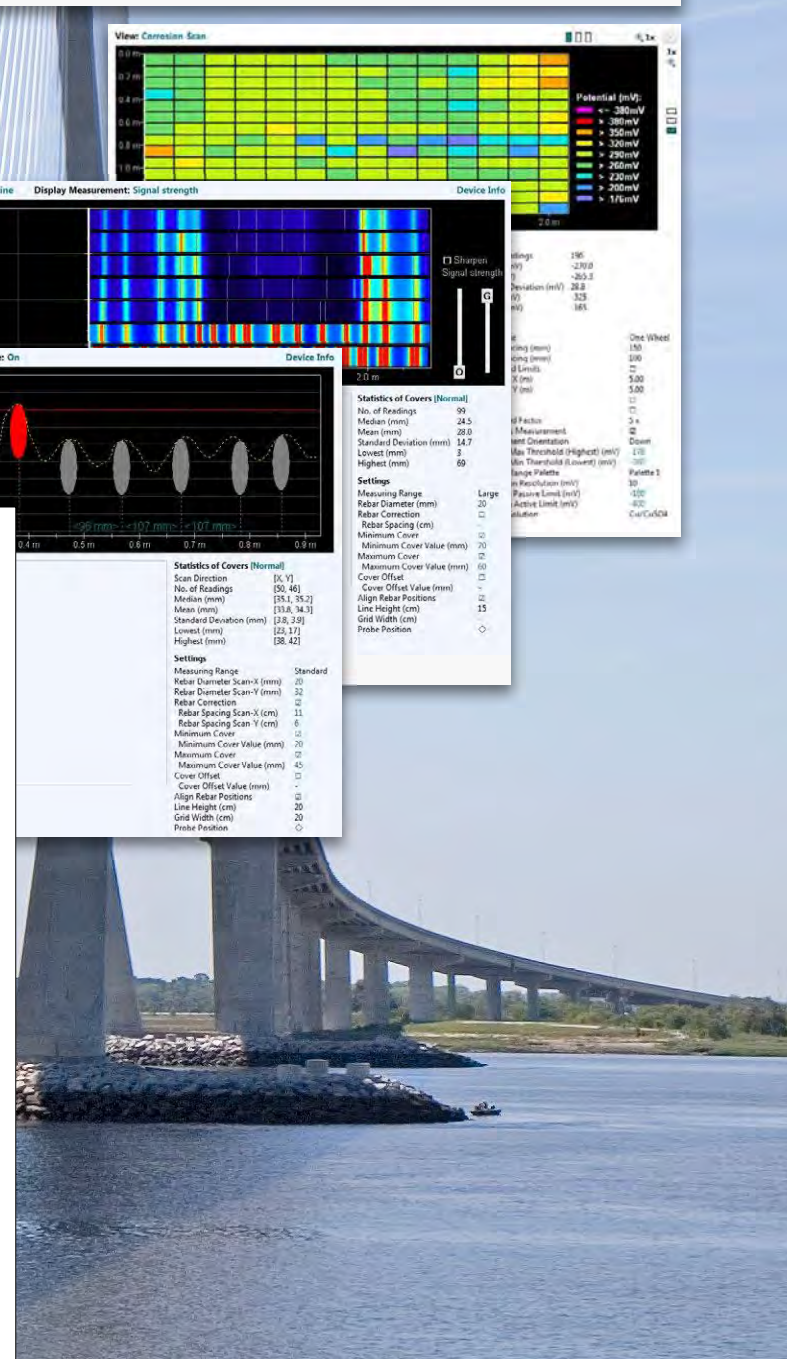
View: Corrosion Scan

1x

0.0 m
0.2 m
0.4 m
0.6 m
0.8 m
1.0 m

Potential (mV):
<- -380mV
> 380mV
> 350mV
> 320mV
> 290mV
> 260mV
> 230mV
> 200mV
> 176mV

2.0 m

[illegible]dings 196
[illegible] -270.0
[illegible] -265.3
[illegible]viation (mV) 28.8
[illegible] -325
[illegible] -165

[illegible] One Wheel
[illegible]cing (mm) 150
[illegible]cing (mm) 100
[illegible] Limits
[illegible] X (m) 5.00
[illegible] Y (m) 5.00
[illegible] Factor 3 x
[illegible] Measurement
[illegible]ment Orientation Down
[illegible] Max Threshold (Highest) (mV) -170
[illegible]in Threshold (Lowest) (mV) -380
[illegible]ange Palette Palette 1
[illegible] Resolution (mV) 10
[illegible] Passive Limit (mV) -100
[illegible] Active Limit (mV) -400
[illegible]lution Cu/CuSO4

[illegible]ine Display Measurement: Signal strength Device Info

Sharpen
Signal strength
G
O
2.0 m

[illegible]e On Device Info

<96 mm> <107 mm> <107 mm>
0.4 m 0.5 m 0.6 m 0.7 m 0.8 m 0.9 m

Statistics of Covers [Normal]
No. of Readings 99
Median (mm) 24.5
Mean (mm) 28.0
Standard Deviation (mm) 14.7
Lowest (mm) 3
Highest (mm) 69

Settings
Measuring Range Large
Rebar Diameter (mm) 20
Rebar Correction
Rebar Spacing (cm)
Minimum Cover
Minimum Cover Value (mm) 20
Maximum Cover
Maximum Cover Value (mm) 60
Cover Offset
Cover Offset Value (mm) -
Align Rebar Positions
Line Height (cm) 15
Grid Width (cm)
Probe Position

Statistics of Covers [Normal]
Scan Direction [X, Y]
No. of Readings [50, 46]
Median (mm) [35.1, 35.2]
Mean (mm) [33.8, 34.3]
Standard Deviation (mm) [3.8, 3.9]
Lowest (mm) [23, 17]
Highest (mm) [38, 42]

Settings
Measuring Range Standard
Rebar Diameter Scan-X (mm) 20
Rebar Diameter Scan-Y (mm) 32
Rebar Correction
Rebar Spacing Scan-X (cm) 11
Rebar Spacing Scan-Y (cm) 6
Minimum Cover
Minimum Cover Value (mm) 20
Maximum Cover
Maximum Cover Value (mm) 45
Cover Offset
Cover Offset Value (mm) -
Align Rebar Positions
Line Height (cm) 20
Grid Width (cm) 20
Probe Position